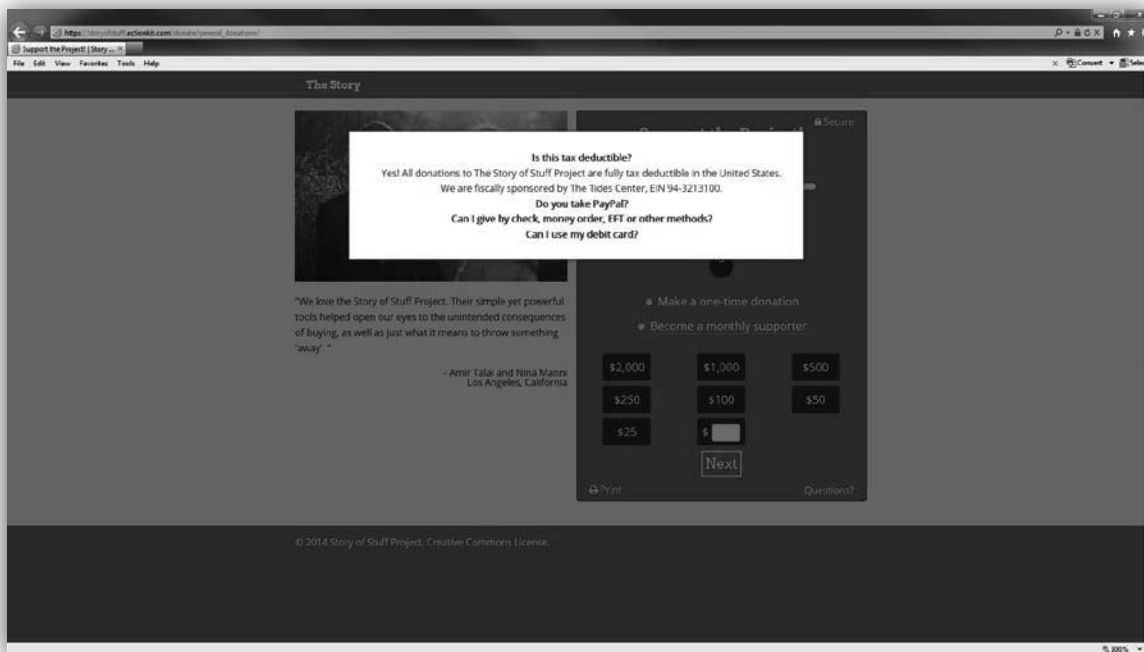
https://storyofstuff.actionkit.com/donate/general_donations/

Support the Project! | Story ...

File Edit View Favorites Tools Help

Convert Select

The Story

Secure

Is this tax deductible?
Yes! All donations to The Story of Stuff Project are fully tax deductible in the United States. We are fiscally sponsored by The Tides Center, EIN 94-3213100.
Do you take PayPal?
Can I give by check, money order, EFT or other methods?
Can I use my debit card?

"We love the Story of Stuff Project. Their simple yet powerful tools helped open our eyes to the unintended consequences of buying, as well as just what it means to throw something 'away'."

- Amir Talai and Nina Manni
Los Angeles, California

Make a one-time donation

Become a monthly supporter

| $2,000 | $1,000 | $500 |
|---|---|---|
| $250 | $100 | $50 |
| $25 | $ | |

Next

Print

Questions?

© 2014 Story of Stuff Project. Creative Commons License.

100%